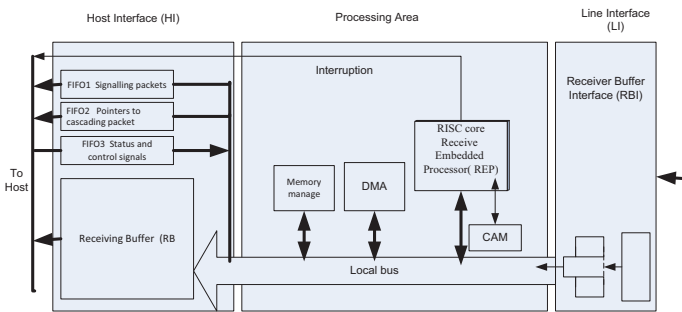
Host Interface (HI)

Processing Area

Line Interface (LI)

Interruption

Receiver Buffer Interface (RBI)

FIFO1 Signalling packets

FIFO2 Pointers to cascading packet

FIFO3 Status and control signals

To Host

RISC core Receive Embedded Processor( REP)

Memory manage

DMA

CAM

Receiving Buffer (RB

Local bus